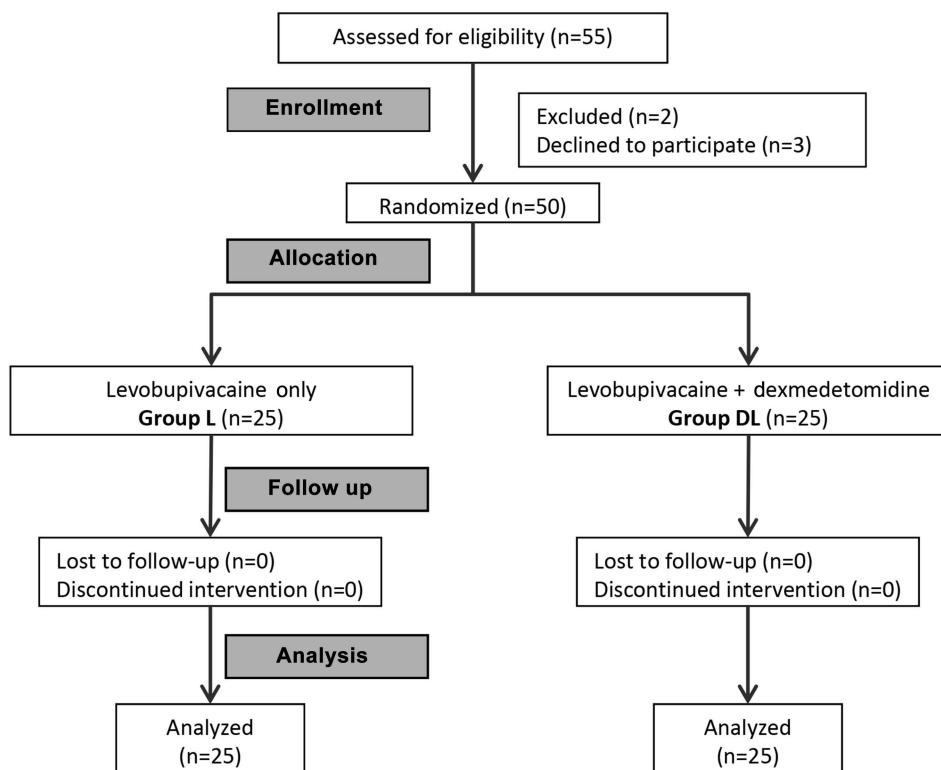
Assessed for eligibility (n=55)

Enrollment

Excluded (n=2)
Declined to participate (n=3)

Randomized (n=50)

Allocation

Levobupivacaine only
Group L (n=25)

Levobupivacaine + dexmedetomidine
Group DL (n=25)

Follow up

Lost to follow-up (n=0)
Discontinued intervention (n=0)

Lost to follow-up (n=0)
Discontinued intervention (n=0)

Analysis

Analyzed
(n=25)

Analyzed
(n=25)